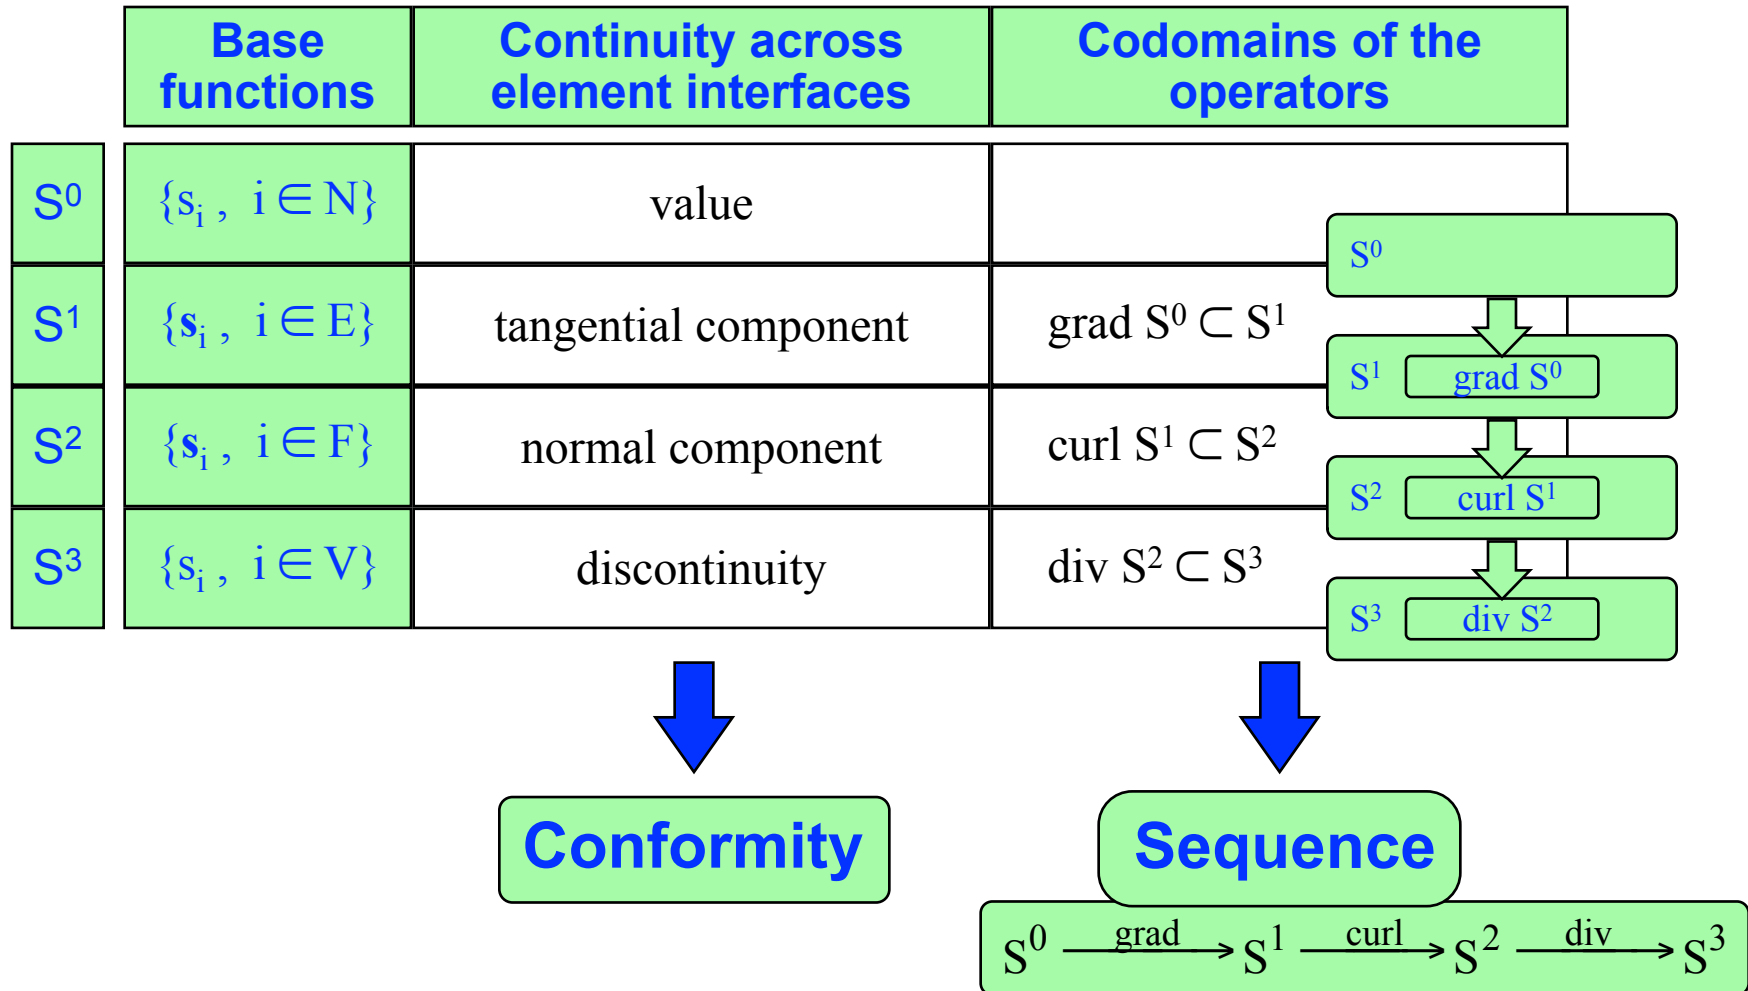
| | Base functions | Continuity across element interfaces | Codomains of the operators |
|---|---|---|---|
| $S^0$ | $\{s_i, i \in N\}$ | value | |
| $S^1$ | $\{\mathbf{s}_i, i \in E\}$ | tangential component | grad $S^0 \subset S^1$ |
| $S^2$ | $\{\mathbf{s}_i, i \in F\}$ | normal component | curl $S^1 \subset S^2$ |
| $S^3$ | $\{s_i, i \in V\}$ | discontinuity | div $S^2 \subset S^3$ |

$S^0$

$S^1$ grad $S^0$

$S^2$ curl $S^1$

$S^3$ div $S^2$

Conformity

Sequence

$S^0 \xrightarrow{grad} S^1 \xrightarrow{curl} S^2 \xrightarrow{div} S^3$